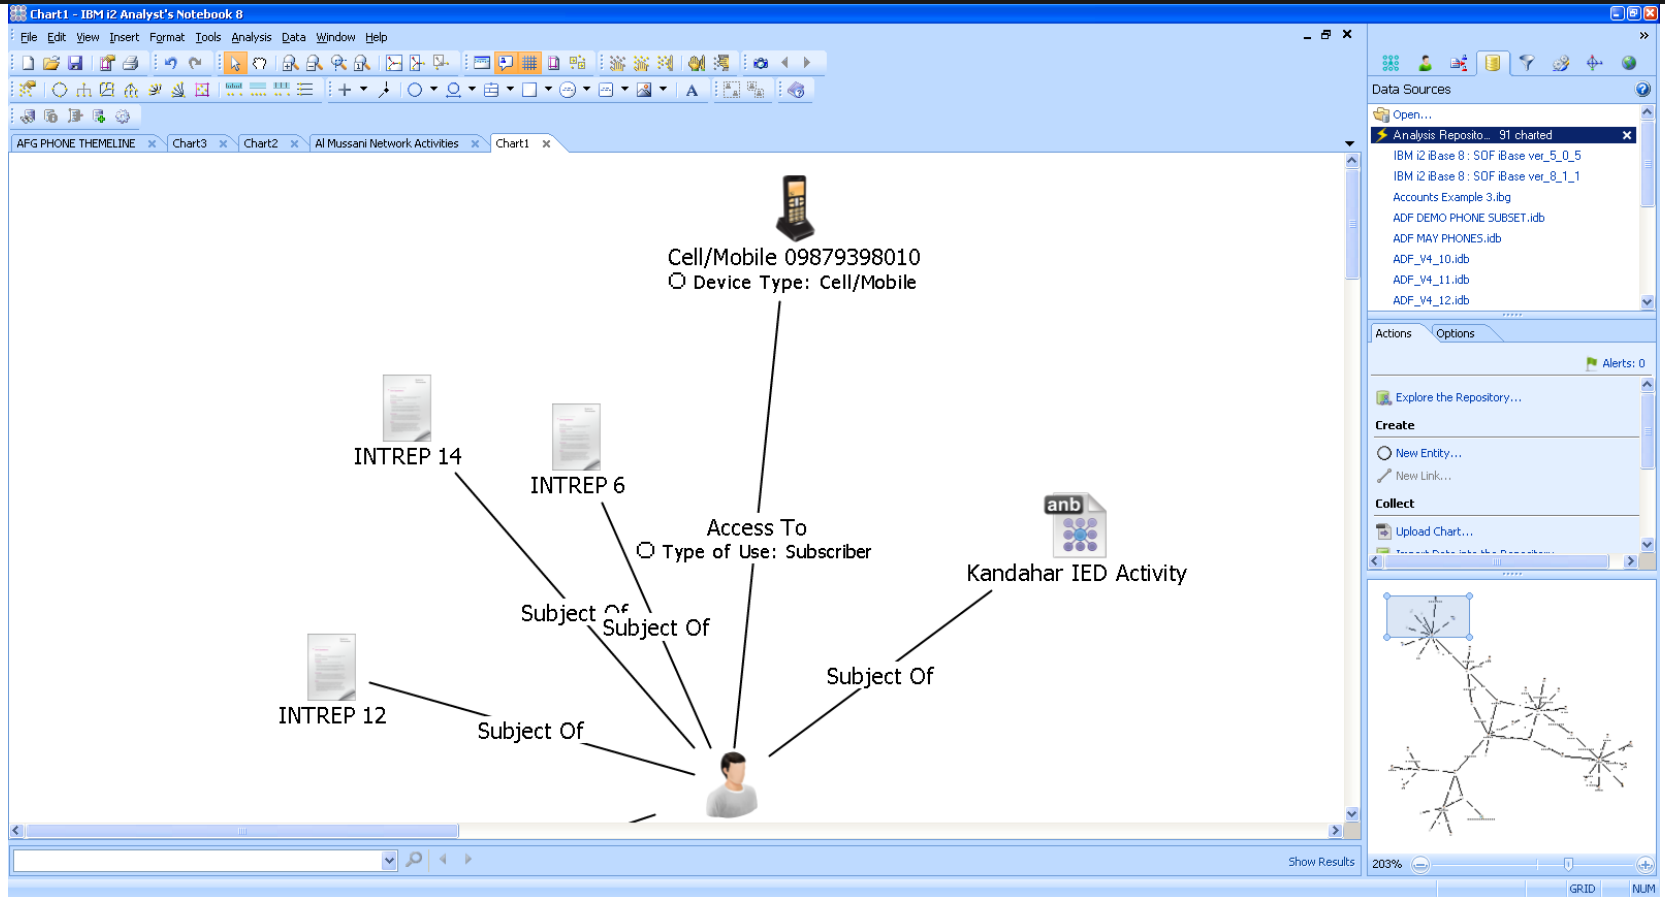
Chart1 - IBM i2 Analyst's Notebook 8

File Edit View Insert Format Tools Analysis Data Window Help

AFG PHONE THEMELINE × Chart3 × Chart2 × Al Mussani Network Activities × Chart1 ×

Cell/Mobile 09879398010
Device Type: Cell/Mobile

INTREP 14

INTREP 6

Access To
Type of Use: Subscriber

anb

Kandahar IED Activity

Subject Of

Subject Of

Subject Of

INTREP 12

Subject Of

Show Results

Data Sources

Open...

Analysis Reposito... 91 charted

IBM i2 iBase 8 : SOF iBase ver_5_0_5

IBM i2 iBase 8 : SOF iBase ver_8_1_1

Accounts Example 3.ibg

ADF DEMO PHONE SUBSET.idb

ADF MAY PHONES.idb

ADF_V4_10.idb

ADF_V4_11.idb

ADF_V4_12.idb

Actions Options

Alerts: 0

Explore the Repository...

Create

New Entity...

New Link...

Collect

Upload Chart...

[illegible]

203%

GRID NUM